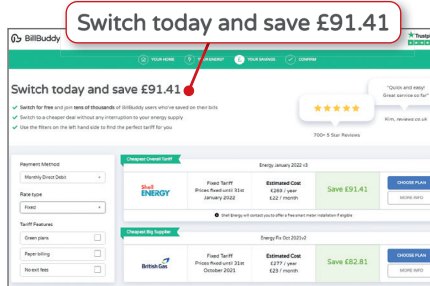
Switch today and save £91.41

BillBuddy

YOUR HOME  YOUR ENERGY  YOUR SAVINGS  CONFIRM

Trustpi

Switch today and save £91.41

Switch for free and join tens of thousands of BillBuddy users who've saved on their bills

Switch to a cheaper deal without any interruption to your energy supply

Use the filters on the left hand side to find the perfect tariff for you

"Quick and easy! Great service so far"

Kim, reviewed.co.uk

700+ 5 Star Reviews

Payment Method

Monthly Direct Debit

Rate type

Fixed

Tariff Features

Green plans

Paper billing

No exit fees

Cheapest Overall Tariff

Energy January 2022 v3

Shell ENERGY

Fixed Tariff
Prices fixed until 31st January 2022

Estimated Cost
£269 / year
£22 / month

Save £91.41

CHOOSE PLAN

MORE INFO

Shell Energy will contact you to offer a free smart meter installation if eligible

Cheapest Big Supplier

Energy Fix Oct 2021v2

British Gas

Fixed Tariff
Prices fixed until 31st October 2021

Estimated Cost
£277 / year
£23 / month

Save £82.81

CHOOSE PLAN

MORE INFO